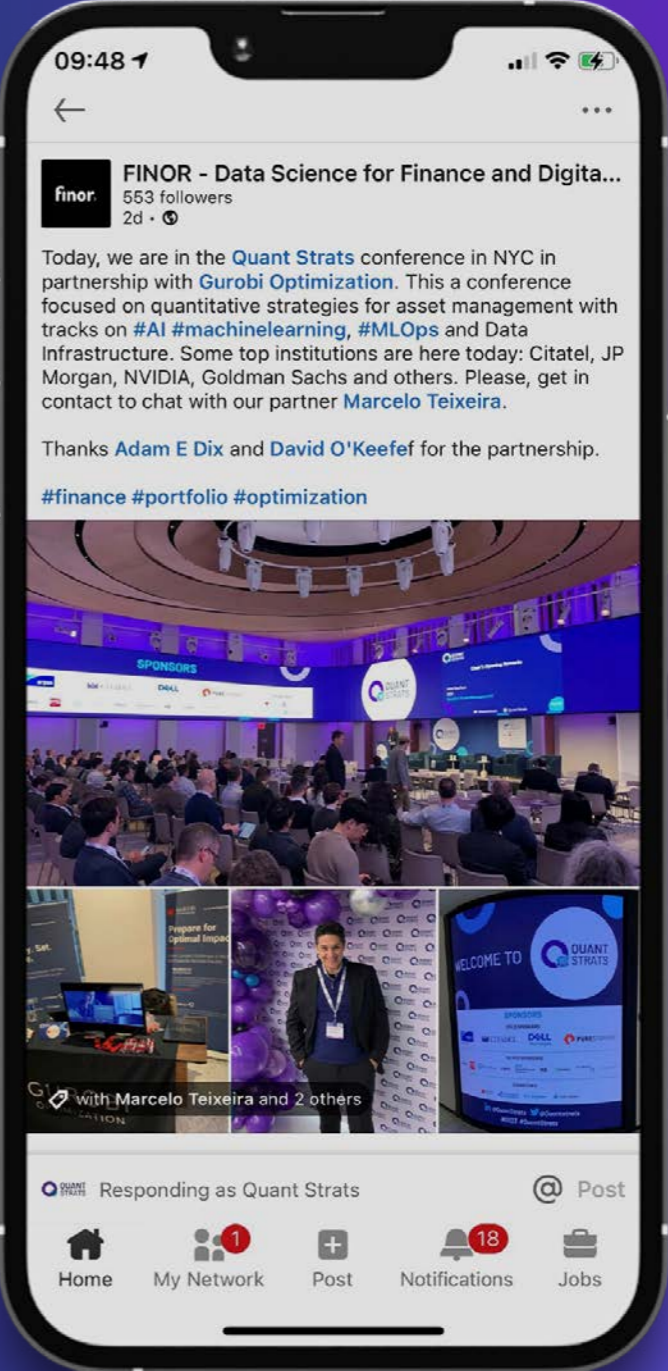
09:48

finor

FINOR - Data Science for Finance and Digita...
553 followers
2d •

Today, we are in the Quant Strats conference in NYC in partnership with Gurobi Optimization. This a conference focused on quantitative strategies for asset management with tracks on #AI #machinelearning, #MLOps and Data Infrastructure. Some top institutions are here today: Citatel, JP Morgan, NVIDIA, Goldman Sachs and others. Please, get in contact to chat with our partner Marcelo Teixeira.

Thanks Adam E Dix and David O'Keefef for the partnership.

#finance #portfolio #optimization

SPONSORS

DELL

QUANT STRATS

Prepare for Optimal Impact

WELCOME TO QUANT STRATS

SPONSORS

DELL

with Marcelo Teixeira and 2 others

QUANT STRATS Responding as Quant Strats

@ Post

Home

1
My Network

Post

18
Notifications

Jobs